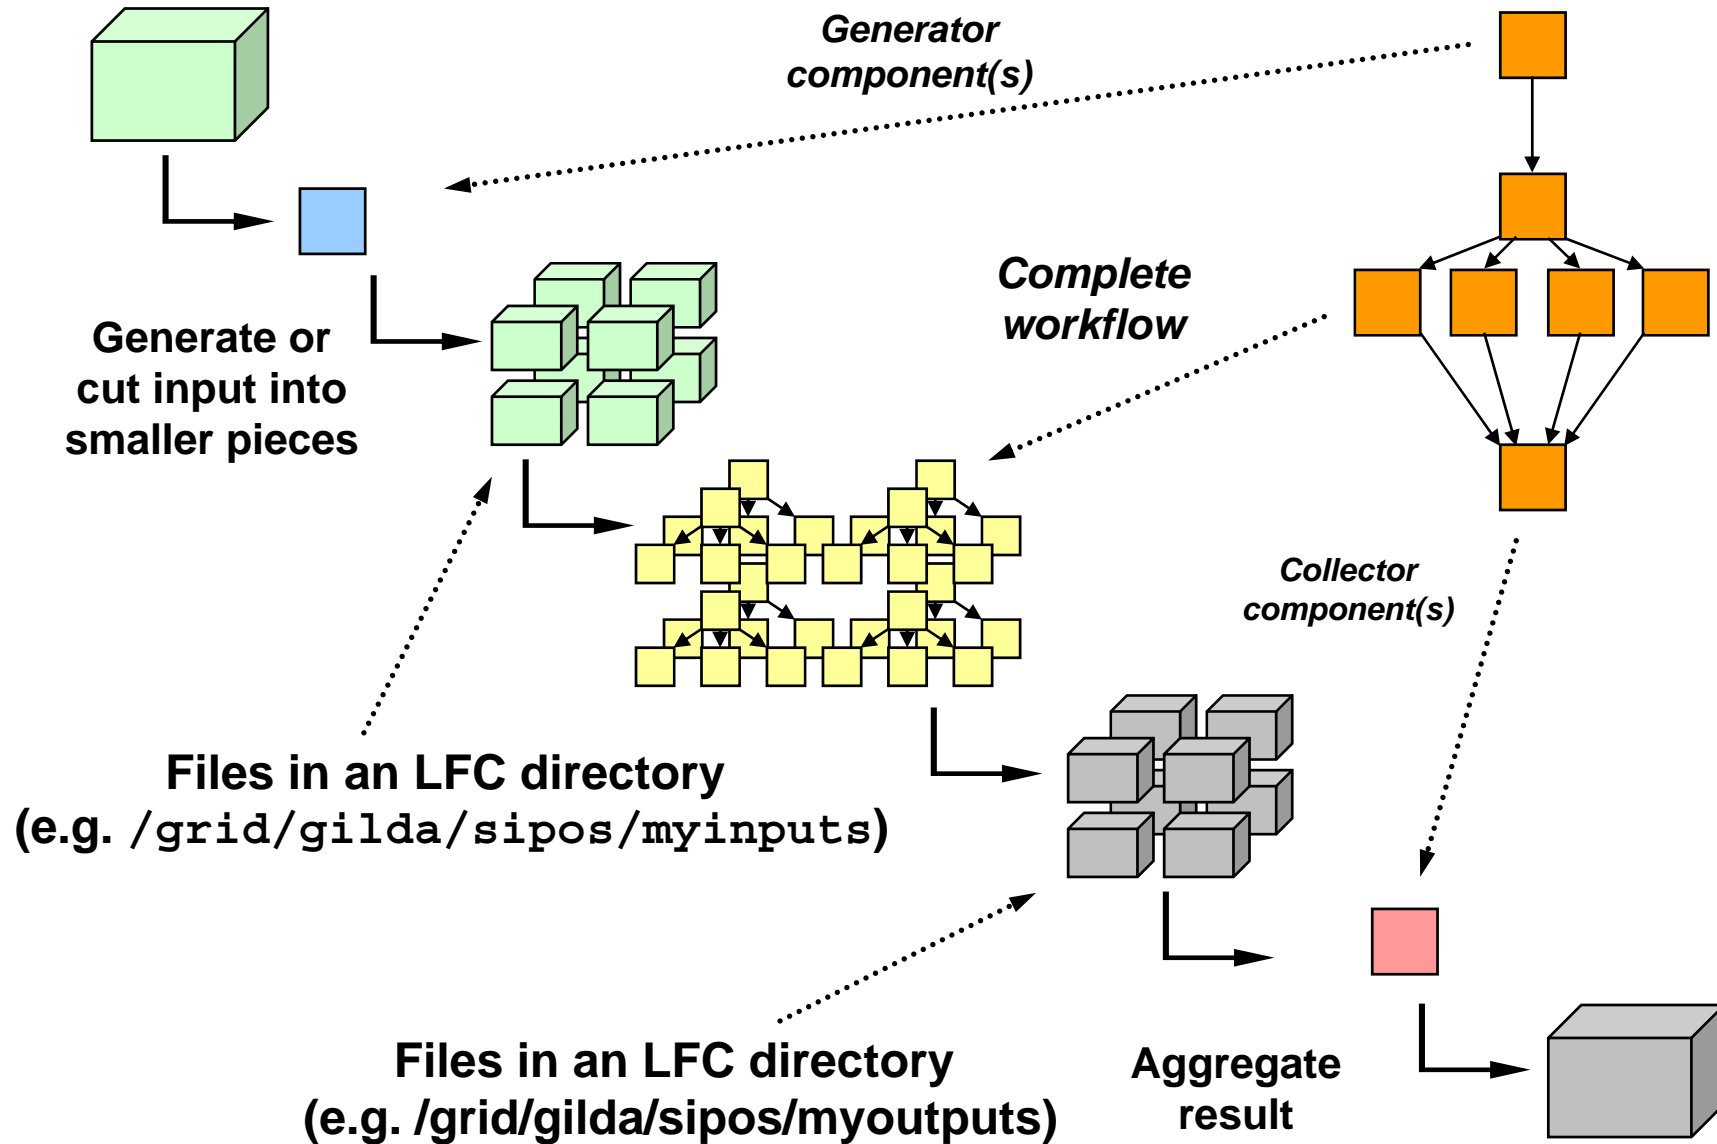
Generator component(s)

Complete workflow

Generate or cut input into smaller pieces

Collector component(s)

Files in an LFC directory (e.g. /grid/gilda/sipos/myinputs)

Files in an LFC directory (e.g. /grid/gilda/sipos/myoutputs)

Aggregate result